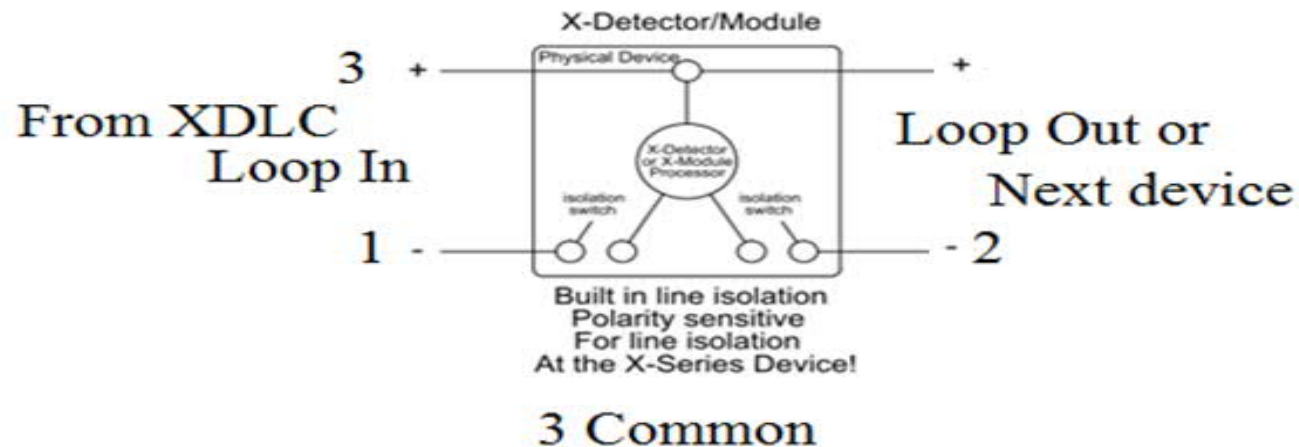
X-Detector/Module

3 +

Physical Device

+

From XDLC Loop In

X-Detector or X-Module Processor

Loop Out or Next device

isolation switch

isolation switch

1 -

- 2

Built in line isolation
Polarity sensitive
For line isolation
At the X-Series Device!

3 Common